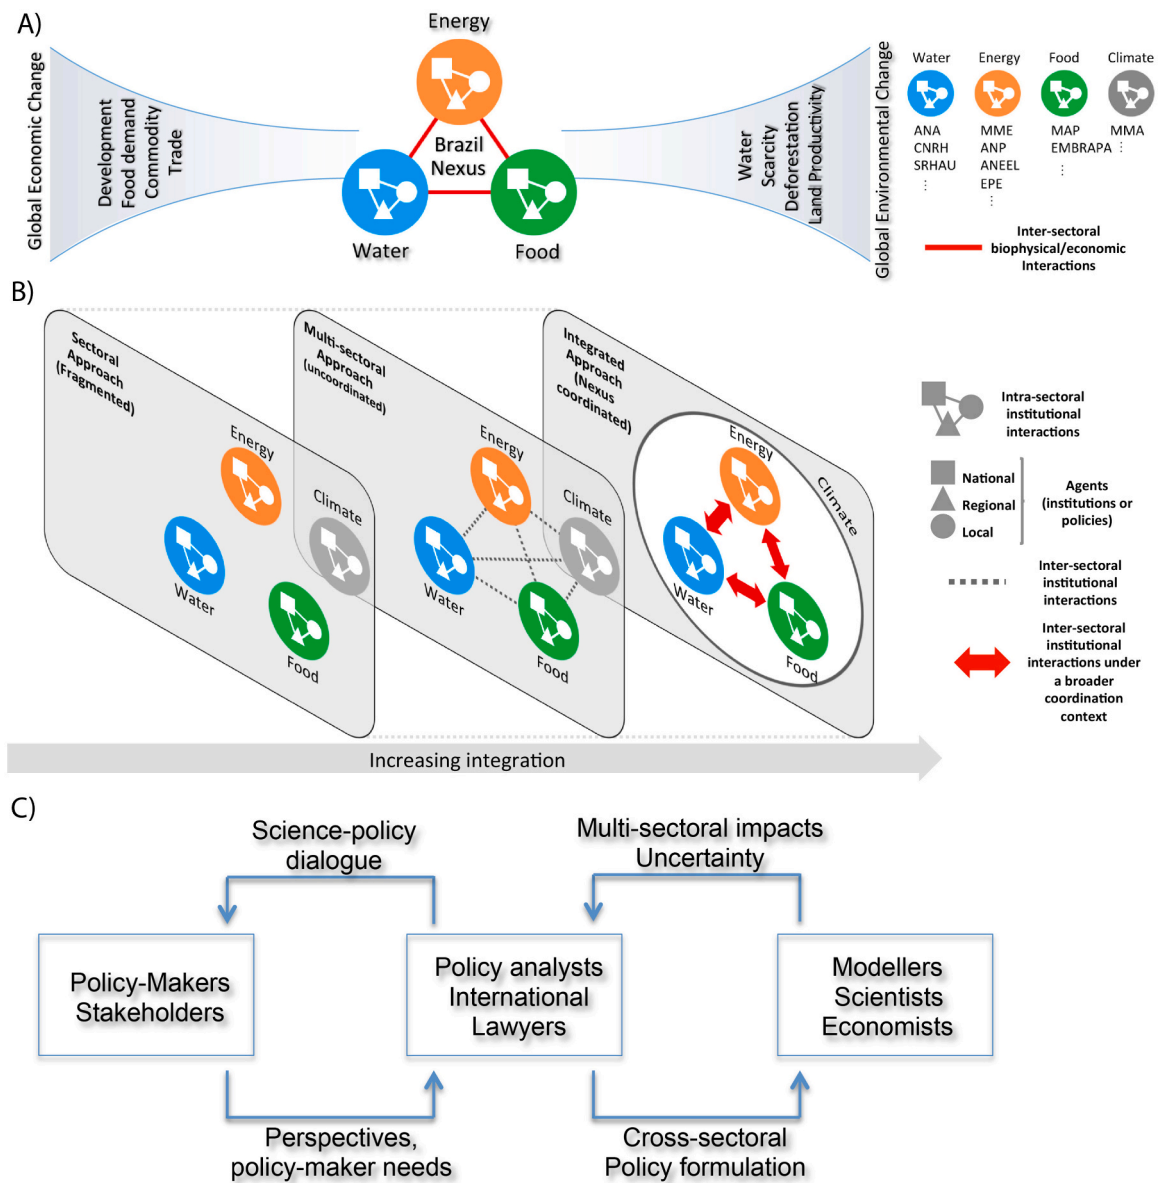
A)

Global Economic Change

Development
Food demand
Commodity
Trade

Energy

Brazil
Nexus

Water

Food

Water
Scarcity
Deforestation
Land Productivity

Global Environmental Change

| Water | Energy | Food | Climate |
|---|---|---|---|
| ANA | MME | MAP | MMA |
| CNRH | ANP | EMBRAPA | ⋮ |
| SRHAU | ANEEL | ⋮ | |
| ⋮ | EPE | | |
| | ⋮ | | |

Inter-sectoral biophysical/economic Interactions

B)

Sectoral Approach (Fragmented)

Energy
Climate
Water
Food

Multi-sectoral Approach (uncoordinated)

Energy
Climate
Water
Food

Integrated Approach (Nexus coordinated)

Energy
Climate
Water
Food

Intra-sectoral institutional interactions

National
Regional
Local

Agents (institutions or policies)

Inter-sectoral institutional interactions

Inter-sectoral institutional interactions under a broader coordination context

Increasing integration

C)

Science-policy dialogue

Multi-sectoral impacts
Uncertainty

Policy-Makers
Stakeholders

Policy analysts
International
Lawyers

Modellers
Scientists
Economists

Perspectives,
policy-maker needs

Cross-sectoral
Policy formulation